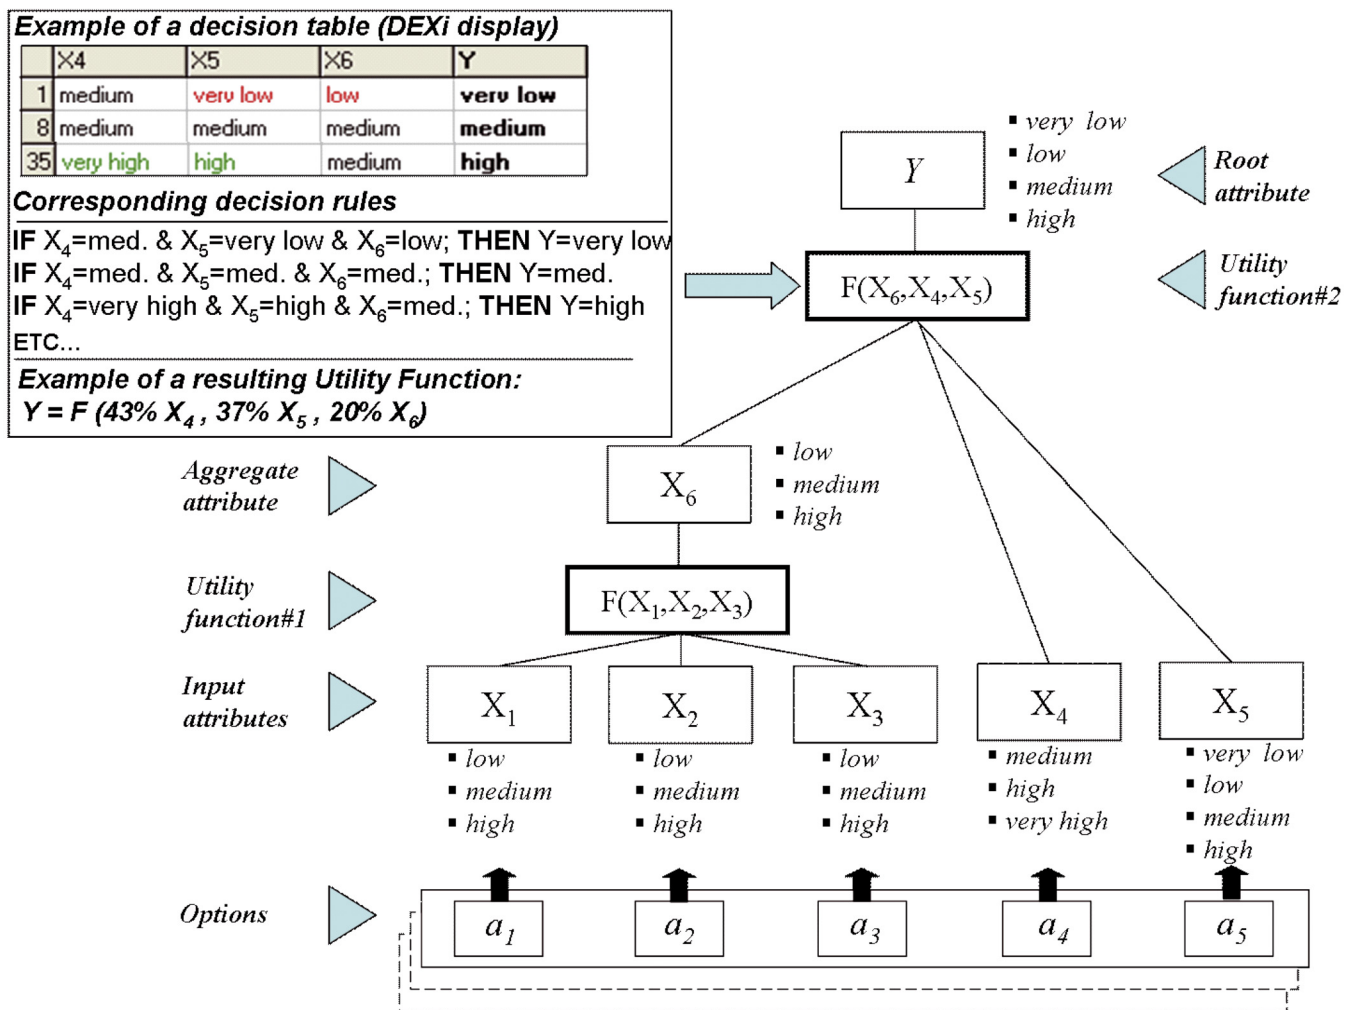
Example of a decision table (DEXi display)

| | X4 | X5 | X6 | Y |
|---|---|---|---|---|
| 1 | medium | very low | low | very low |
| 8 | medium | medium | medium | medium |
| 35 | very high | high | medium | high |

Corresponding decision rules

IF $X_4$=med. & $X_5$=very low & $X_6$=low; THEN Y=very low
IF $X_4$=med. & $X_5$=med. & $X_6$=med.; THEN Y=med.
IF $X_4$=very high & $X_5$=high & $X_6$=med.; THEN Y=high
ETC...

Example of a resulting Utility Function:
Y = F (43% $X_4$ , 37% $X_5$ , 20% $X_6$)

Y
▪ very low
▪ low
▪ medium
▪ high

Root attribute

$F(X_6,X_4,X_5)$

Utility function#2

Aggregate attribute

$X_6$
▪ low
▪ medium
▪ high

Utility function#1

$F(X_1,X_2,X_3)$

Input attributes

$X_1$
▪ low
▪ medium
▪ high

$X_2$
▪ low
▪ medium
▪ high

$X_3$
▪ low
▪ medium
▪ high

$X_4$
▪ medium
▪ high
▪ very high

$X_5$
▪ very low
▪ low
▪ medium
▪ high

Options

$a_1$ $a_2$ $a_3$ $a_4$ $a_5$